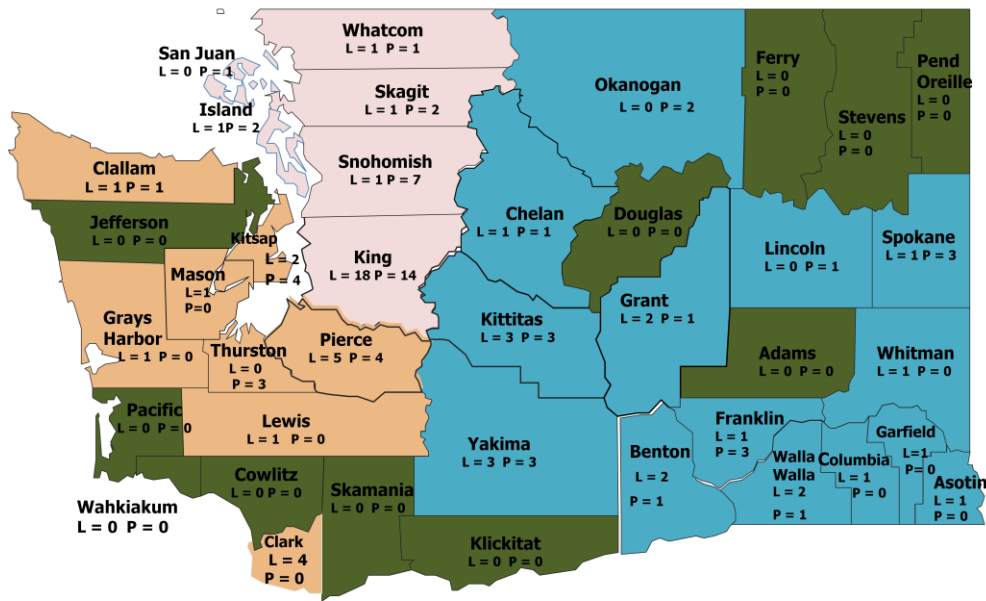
Whatcom
L = 1 P = 1

San Juan
L = 0 P = 1

Skagit
L = 1 P = 2

Island
L = 1P = 2

Okanogan
L = 0 P = 2

Ferry
L = 0
P = 0

Stevens
L = 0
P = 0

Pend Oreille
L = 0
P = 0

Clallam
L = 1 P = 1

Snohomish
L = 1 P = 7

Jefferson
L = 0 P = 0

Chelan
L = 1 P = 1

Douglas
L = 0 P = 0

Kitsap
L = 2
P = 4

King
L = 18 P = 14

Lincoln
L = 0 P = 1

Spokane
L = 1 P = 3

Mason
L = 1
P=0

Grays Harbor
L = 1 P = 0

Kittitas
L = 3 P = 3

Grant
L = 2 P = 1

Thurston
L = 0
P = 3

Pierce
L = 5 P = 4

Adams
L = 0 P = 0

Whitman
L = 1 P = 0

Pacific
L = 0 P = 0

Lewis
L = 1 P = 0

Franklin
L = 1
P = 3

Garfield
L = 1
P = 0

Yakima
L = 3 P = 3

Benton
L = 2
P = 1

Walla Walla
L = 2
P = 1

Columbia
L = 1
P = 0

Asotin
L = 1
P = 0

Cowlitz
L = 0 P = 0

Wahkiakum
L = 0 P = 0

Skamania
L = 0 P = 0

Klickitat
L = 0 P = 0

Clark
L = 4
P = 0